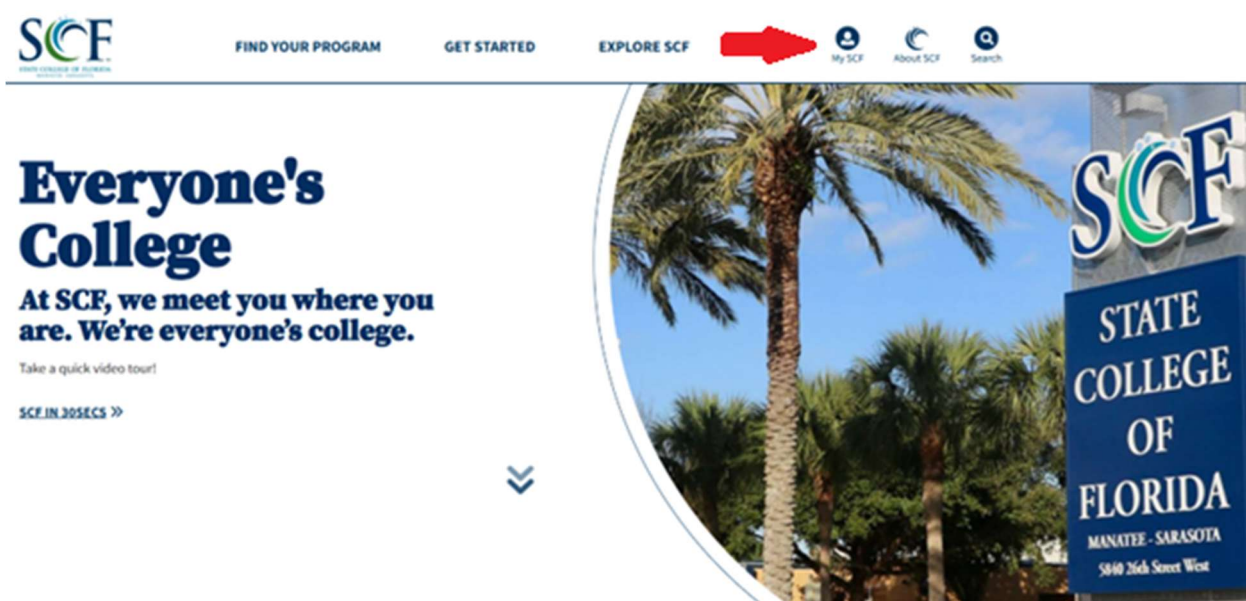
SCF
STATE COLLEGE OF FLORIDA
MANATEE · SARASOTA

FIND YOUR PROGRAM GET STARTED EXPLORE SCF My SCF About SCF Search

Everyone's College

At SCF, we meet you where you are. We're everyone's college.

Take a quick video tour!

SCF IN 30SECS »

SCF
STATE COLLEGE OF FLORIDA
MANATEE - SARASOTA
5840 26th Street West